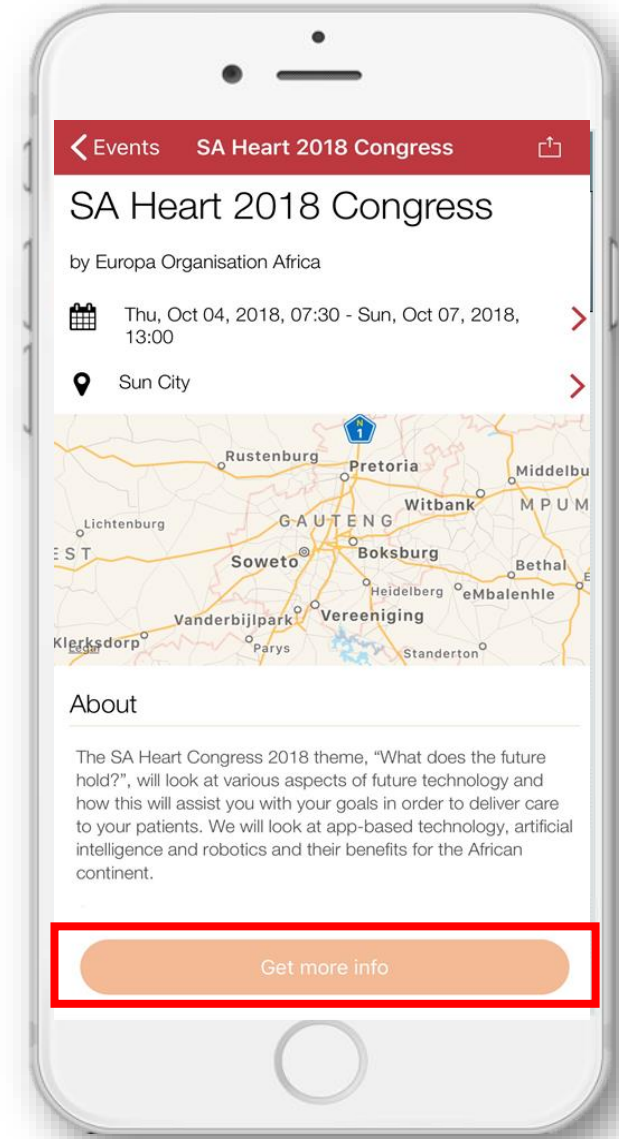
Events SA Heart 2018 Congress

SA Heart 2018 Congress

by Europa Organisation Africa

Thu, Oct 04, 2018, 07:30 - Sun, Oct 07, 2018, 13:00

Sun City

N 1
Rustenburg
Pretoria
Middelbu
Witbank
MPUM
Lichtenburg
GAUTENG
EST
Soweto
Boksburg
Bethal
Heidelberg
eMbalenhle
Vanderbijlpark
Vereeniging
Klerksdorp
Legal
Parys
Standerton

About

The SA Heart Congress 2018 theme, "What does the future hold?", will look at various aspects of future technology and how this will assist you with your goals in order to deliver care to your patients. We will look at app-based technology, artificial intelligence and robotics and their benefits for the African continent.

Get more info